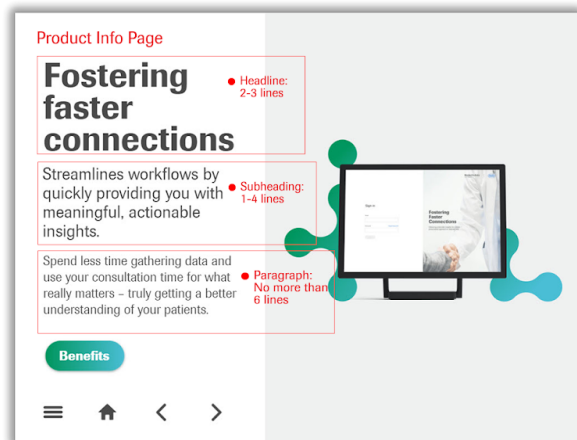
Product Info Page

Fostering faster connections

Headline: 2-3 lines

Streamlines workflows by quickly providing you with meaningful, actionable insights.

Subheading: 1-4 lines

Spend less time gathering data and use your consultation time for what really matters – truly getting a better understanding of your patients.

Paragraph: No more than 6 lines

Benefits

Sign in

Fostering faster Connections